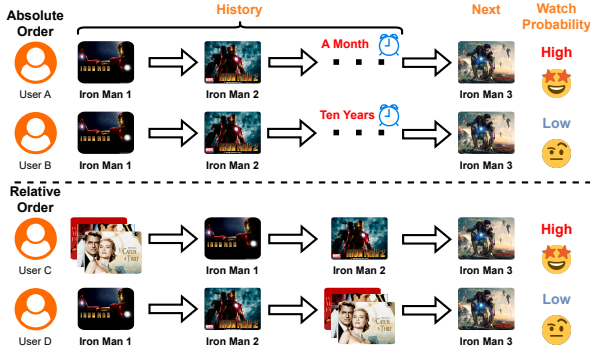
Absolute Order

History

Next

Watch Probability

User A

Iron Man 1

Iron Man 2

A Month

Iron Man 3

High

User B

Iron Man 1

Iron Man 2

Ten Years

Iron Man 3

Low

Relative Order

User C

Iron Man 1

Iron Man 2

Iron Man 3

High

User D

Iron Man 1

Iron Man 2

Iron Man 3

Low